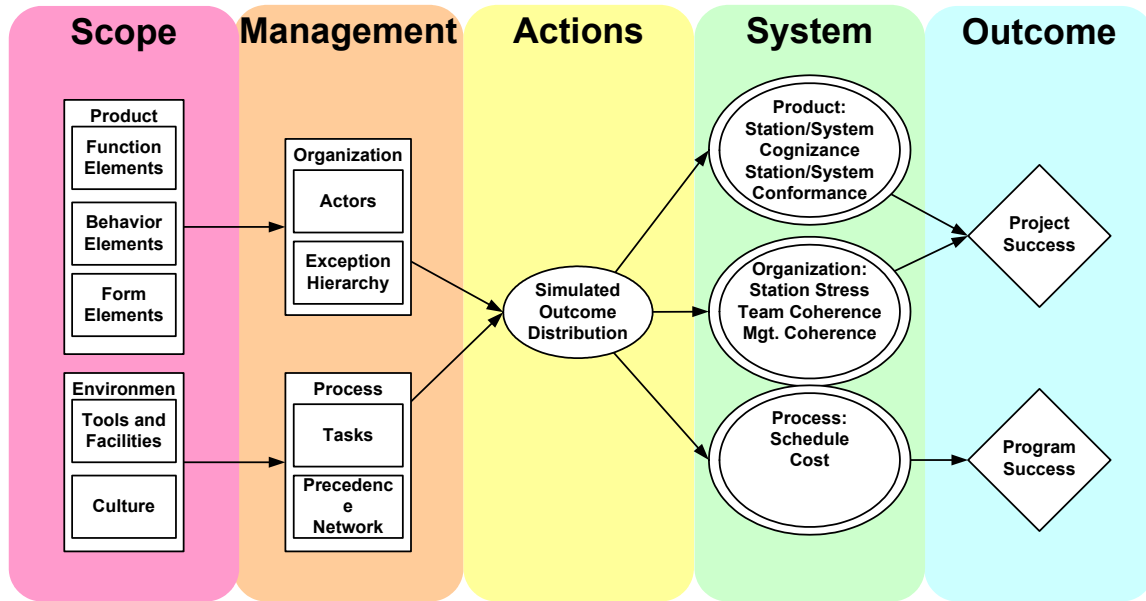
Scope

Management

Actions

System

Outcome

Product

Function Elements

Behavior Elements

Form Elements

Environmen

Tools and Facilities

Culture

Organization

Actors

Exception Hierarchy

Process

Tasks

Precedenc e Network

Simulated Outcome Distribution

Product: Station/System Cognizance Station/System Conformance

Organization: Station Stress Team Coherence Mgt. Coherence

Process: Schedule Cost

Project Success

Program Success